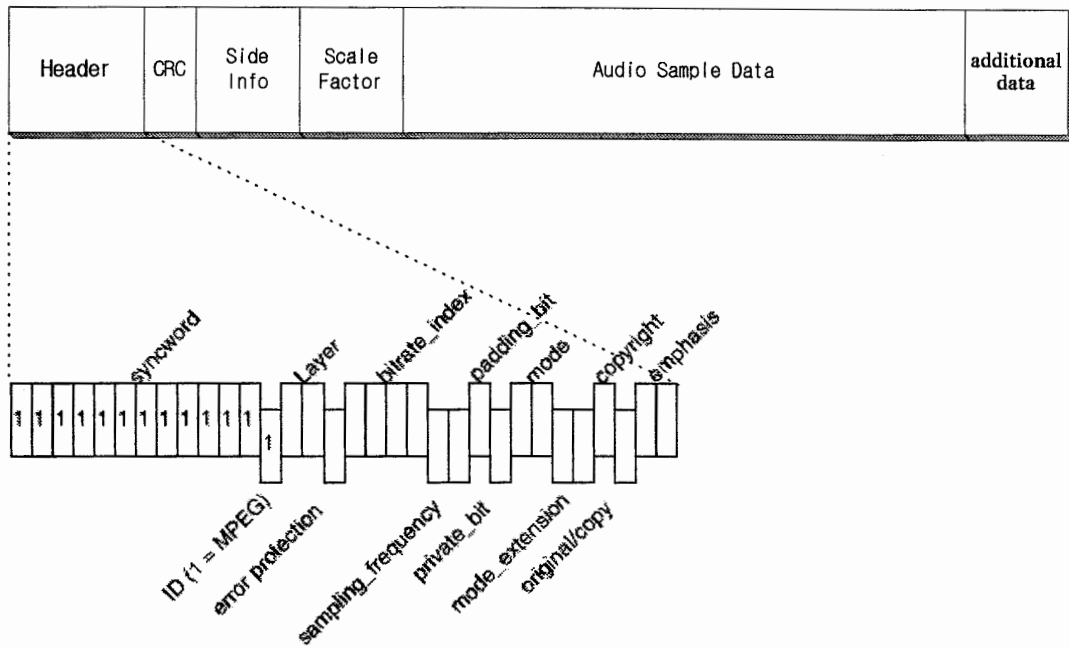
| Header | CRC | Side Info | Scale Factor | Audio Sample Data | additional data |
|---|---|---|---|---|---|

syncword

Layer

bitrate_index

padding_bit

mode

copyright

emphasis

1 1 1 1 1 1 1 1 1 1 1 1

1

ID (1 = MPEG)

error protection

sampling_frequency

private_bit

mode_extension

original/copy